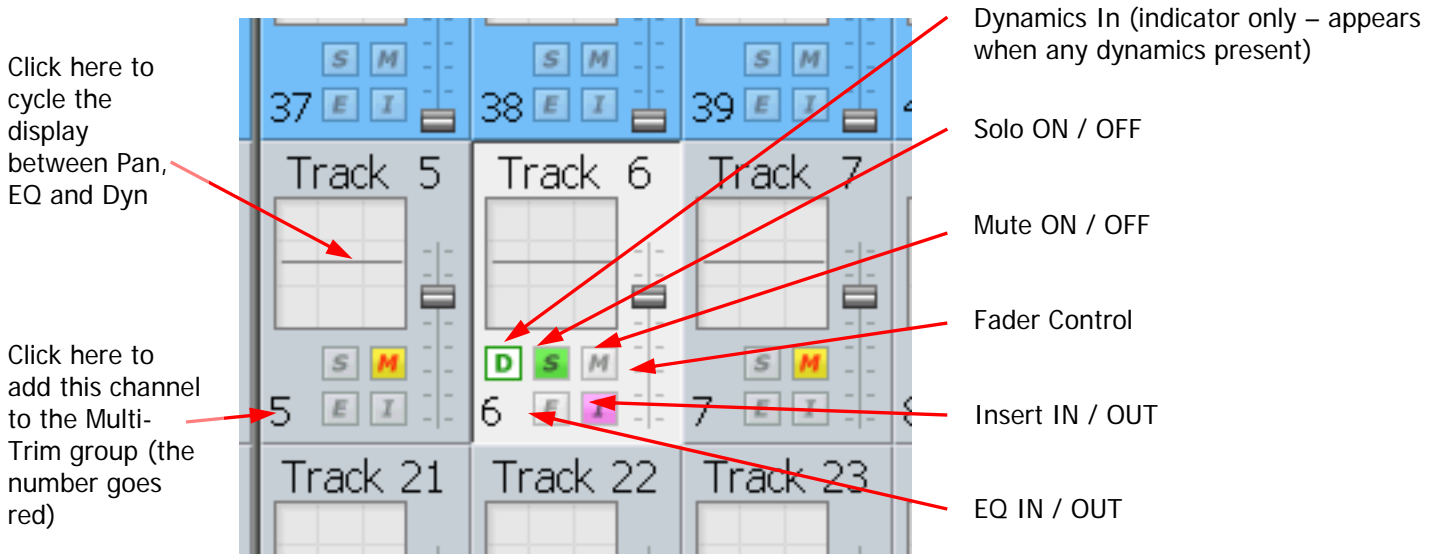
Click here to cycle the display between Pan, EQ and Dyn

Click here to add this channel to the Multi-Trim group (the number goes red)

S M
37 E I
S M
38 E I
S M
39 E I

Track 5
S M
5 E I

Track 6
D S M
6 E I

Track 7
S M
7 E I

Track 21
Track 22
Track 23

Dynamics In (indicator only – appears when any dynamics present)

Solo ON / OFF

Mute ON / OFF

Fader Control

Insert IN / OUT

EQ IN / OUT